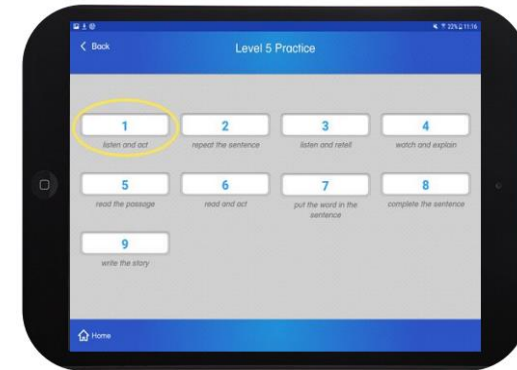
22% 11:16

< Back

Level 5 Practice

1
listen and act

2
repeat the sentence

3
listen and retell

4
watch and explain

5
read the passage

6
read and act

7
put the word in the sentence

8
complete the sentence

9
write the story

Home